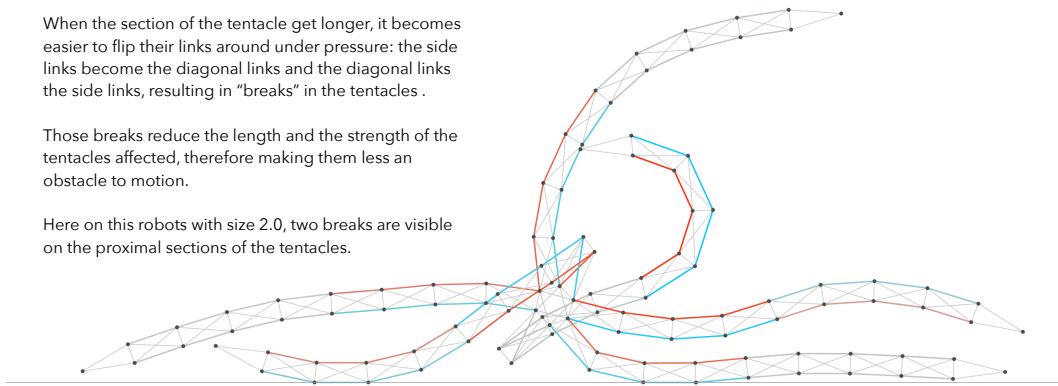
When the section of the tentacle get longer, it becomes easier to flip their links around under pressure: the side links become the diagonal links and the diagonal links the side links, resulting in “breaks” in the tentacles .

Those breaks reduce the length and the strength of the tentacles affected, therefore making them less an obstacle to motion.

Here on this robots with size 2.0, two breaks are visible on the proximal sections of the tentacles.